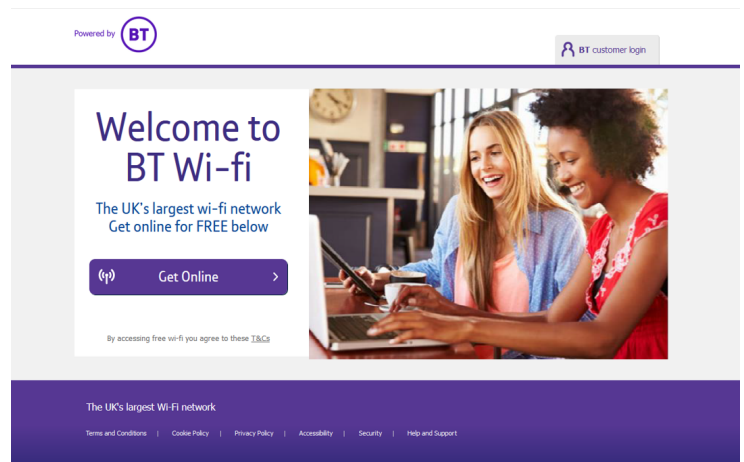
Powered by BT

BT customer login

Welcome to BT Wi-fi

The UK's largest wi-fi network
Get online for FREE below

Get Online >

By accessing free wi-fi you agree to these T&Cs

The UK's largest Wi-Fi network

Terms and Conditions | Cookie Policy | Privacy Policy | Accessibility | Security | Help and Support